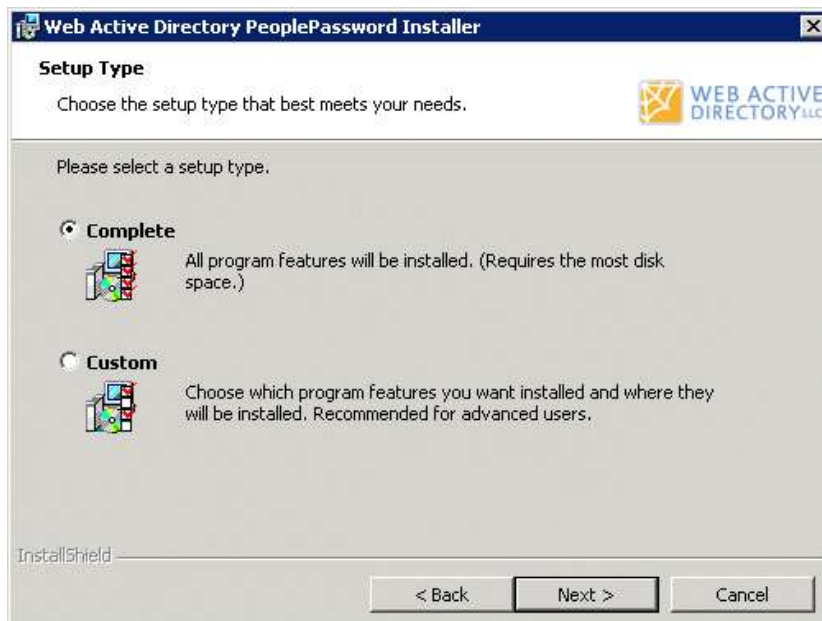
Web Active Directory PeoplePassword Installer

Setup Type

Choose the setup type that best meets your needs.

WEB ACTIVE DIRECTORY LLC

Please select a setup type.

Complete

All program features will be installed. (Requires the most disk space.)

Custom

Choose which program features you want installed and where they will be installed. Recommended for advanced users.

InstallShield

< Back Next > Cancel